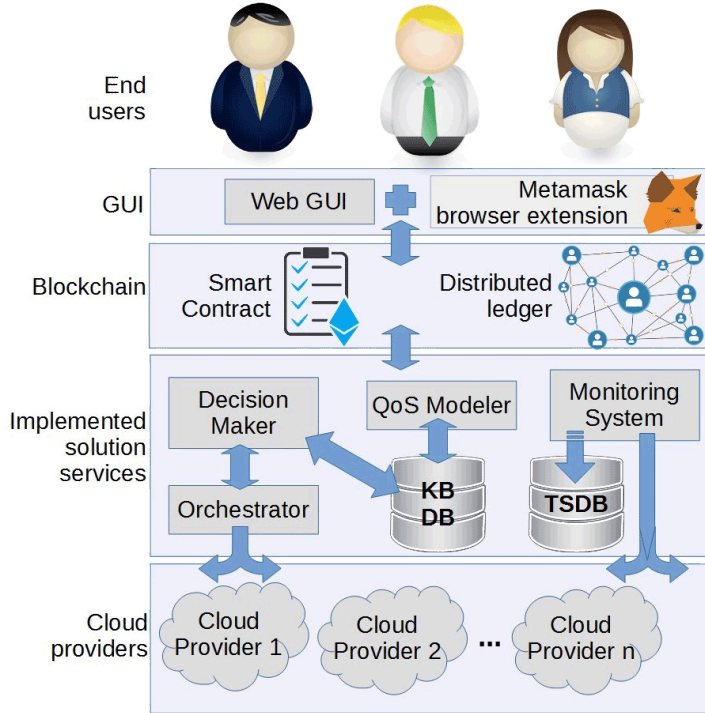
End users

GUI

Web GUI

Metamask browser extension

Blockchain

Smart Contract

Distributed ledger

Implemented solution services

Decision Maker

QoS Modeler

Monitoring System

Orchestrator

KB DB

TSDB

Cloud providers

Cloud Provider 1

Cloud Provider 2

...

Cloud Provider n